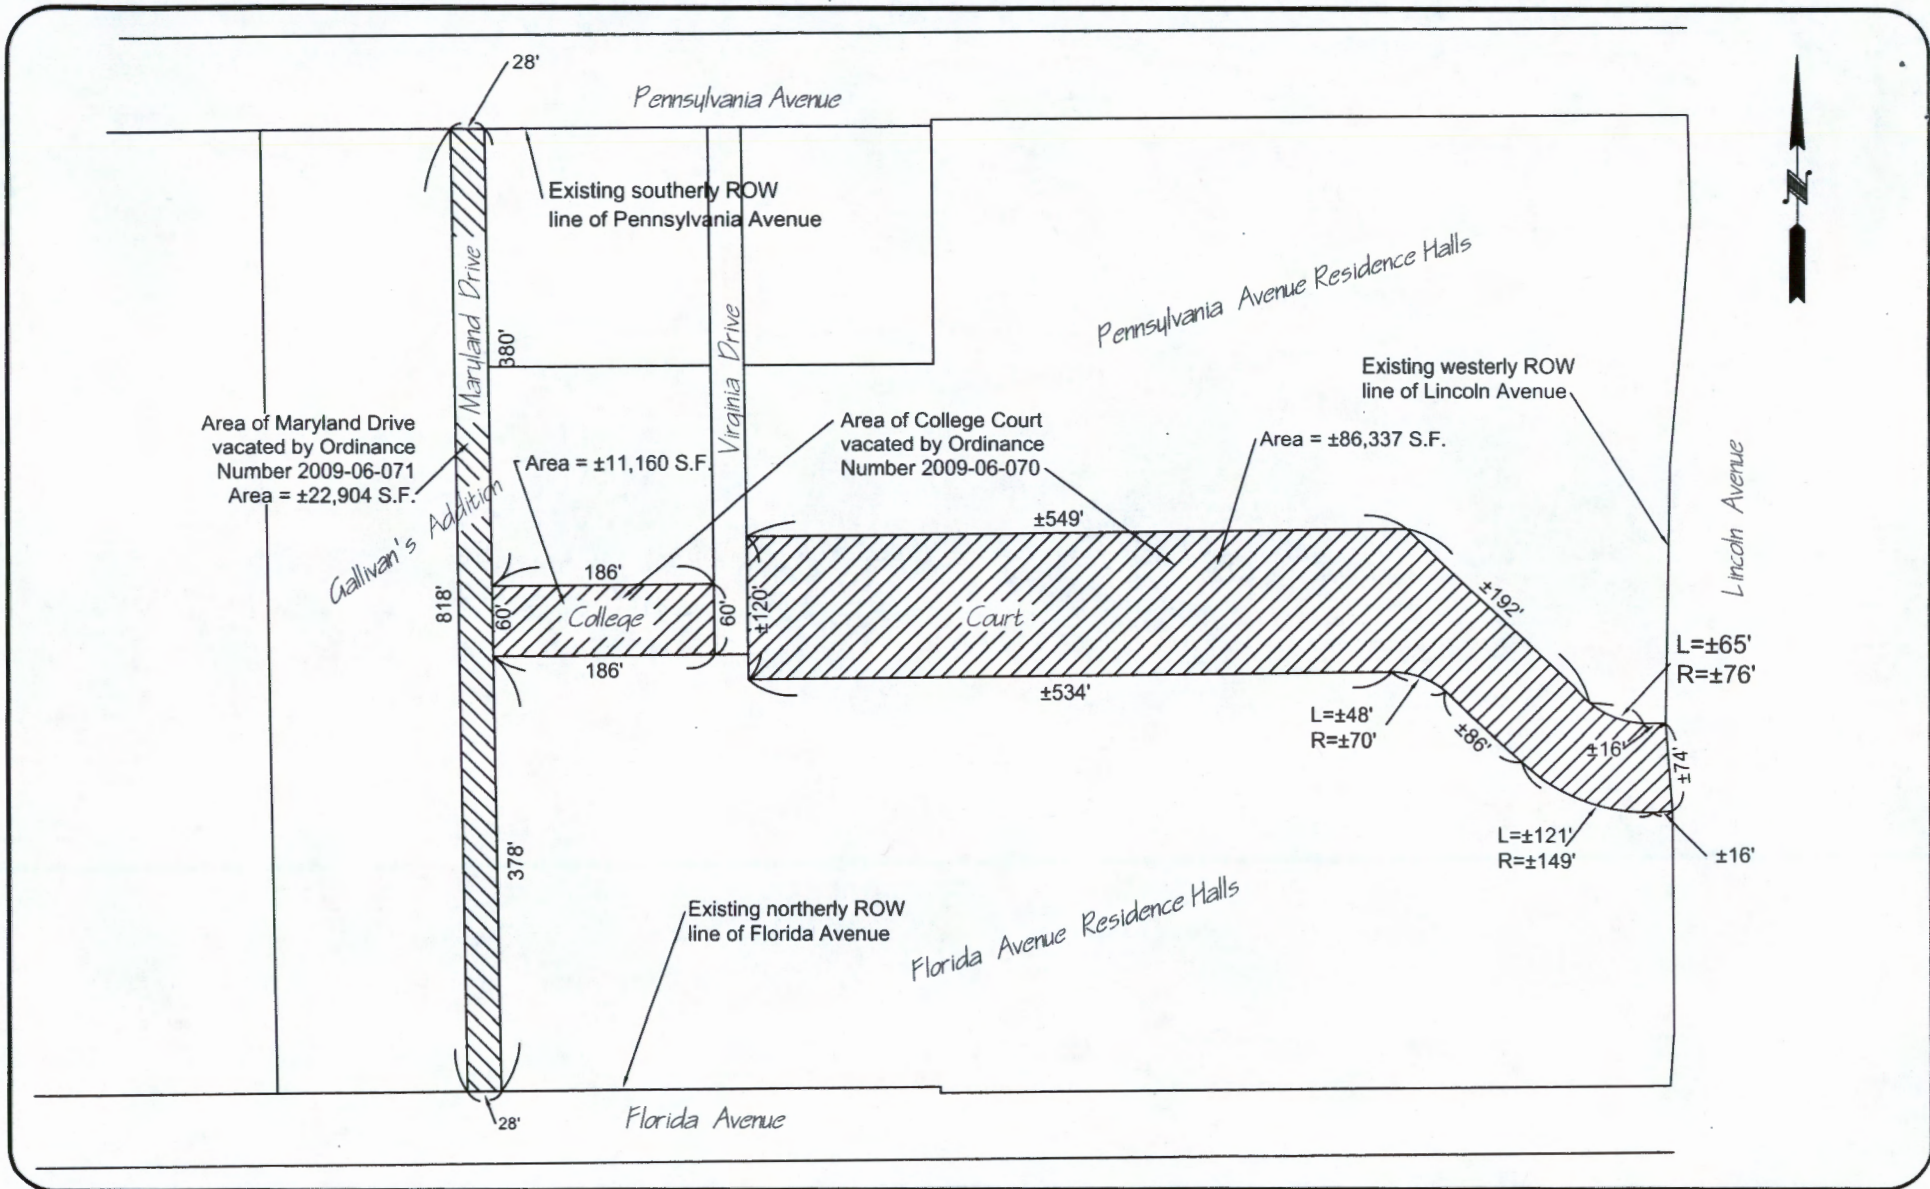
28'

Pennsylvania Avenue

Existing southerly ROW line of Pennsylvania Avenue

Pennsylvania Avenue Residence Halls

N

Maryland Drive

380'

Virginia Drive

Existing westerly ROW line of Lincoln Avenue

Area of Maryland Drive vacated by Ordinance Number 2009-06-071 Area = ±22,904 S.F.

Area = ±11,160 S.F.

Area of College Court vacated by Ordinance Number 2009-06-070

Area = ±86,337 S.F.

Lincoln Avenue

Gallivan's Addition

±549'

186'

±192'

818'

60'

College

60'

±120'

Court

L=±65'
R=±76'

186'

±534'

L=±48'
R=±70'

±86'

±16'

±74'

L=±121'
R=±149'

±16'

378'

Existing northerly ROW line of Florida Avenue

Florida Avenue Residence Halls

28'

Florida Avenue